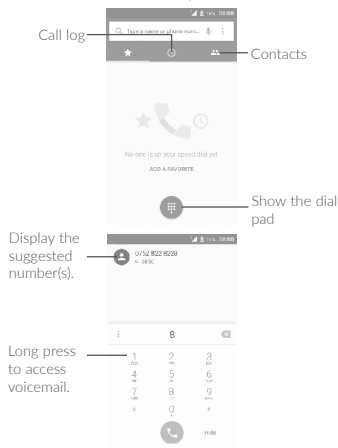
Call log

Contacts

Type a name or phone num...

No one is on your speed dial yet

ADD A FAVORITE

Show the dial pad

Display the suggested number(s).

0752 822 8228

8

Long press to access voicemail.

1
2 ABC
3 DEF
4 GHI
5 JKL
6 MNO
7 PQRS
8 TUV
9 WXYZ
*
0 +
#

Hide